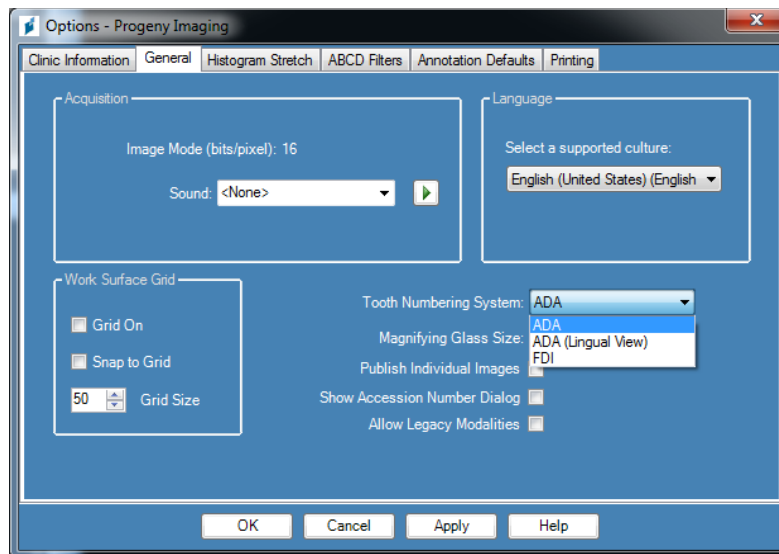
Options - Progeny Imaging

Clinic Information | General | Histogram Stretch | ABCD Filters | Annotation Defaults | Printing

Acquisition

Image Mode (bits/pixel): 16

Sound: <None>

Language

Select a supported culture:

English (United States) (English

Work Surface Grid

Grid On

Snap to Grid

50 Grid Size

Tooth Numbering System: ADA

ADA
ADA (Lingual View)
FDI

Magnifying Glass Size:

Publish Individual Images

Show Accession Number Dialog

Allow Legacy Modalities

OK | Cancel | Apply | Help